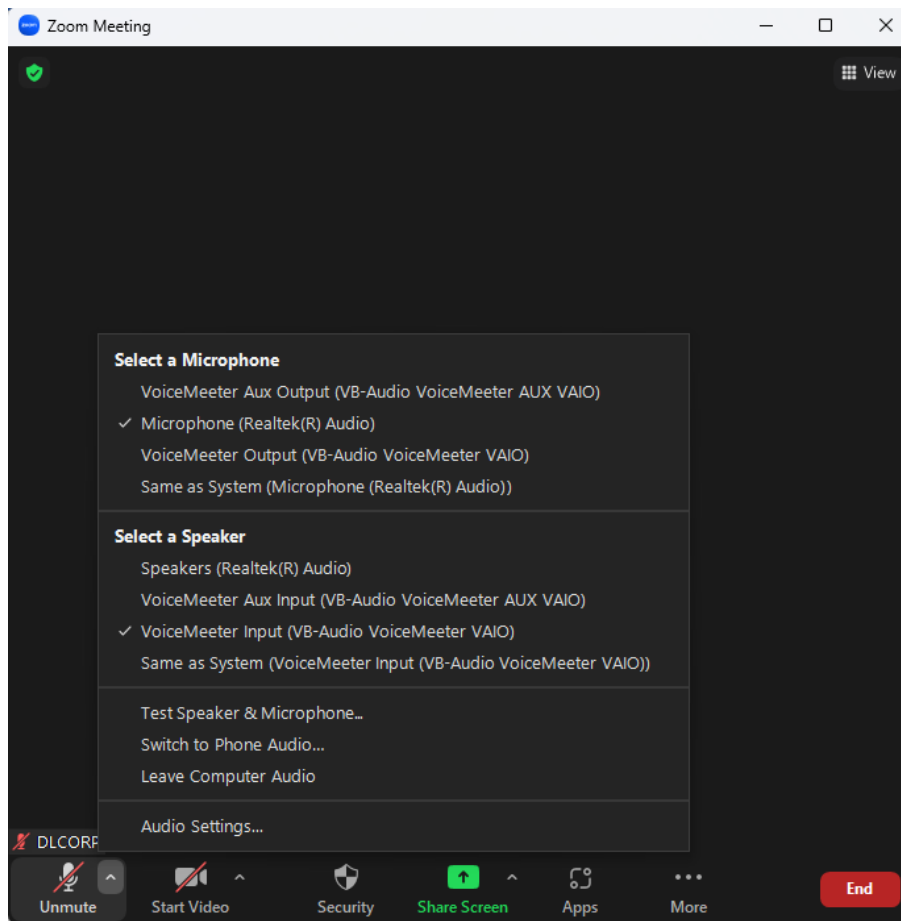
Zoom Meeting

View

Select a Microphone
VoiceMeeter Aux Output (VB-Audio VoiceMeeter AUX VAIO)
✓ Microphone (Realtek(R) Audio)
VoiceMeeter Output (VB-Audio VoiceMeeter VAIO)
Same as System (Microphone (Realtek(R) Audio))

Select a Speaker
Speakers (Realtek(R) Audio)
VoiceMeeter Aux Input (VB-Audio VoiceMeeter AUX VAIO)
✓ VoiceMeeter Input (VB-Audio VoiceMeeter VAIO)
Same as System (VoiceMeeter Input (VB-Audio VoiceMeeter VAIO))

Test Speaker & Microphone...
Switch to Phone Audio...
Leave Computer Audio

Audio Settings...

DLCORP

Unmute
Start Video
Security
Share Screen
Apps
More
End